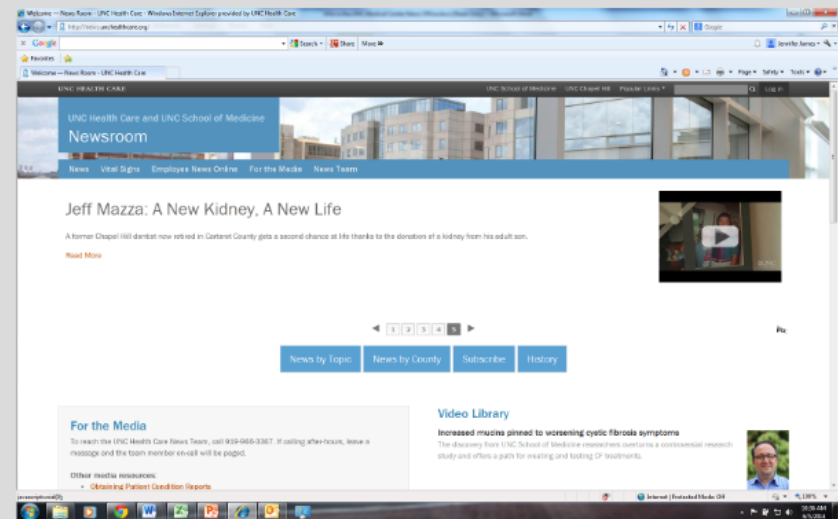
Welcome — News Room - UNC Health Care - Windows Internet Explorer provided by UNC Health Care

http://news.unchealthcare.org/

Google

Search · Share More »

Jennifer James

Favorites

Welcome — News Room - UNC Health Care

Page · Safety · Tools ·

UNC HEALTH CARE

UNC School of Medicine UNC Chapel Hill Popular Links Log in

UNC Health Care and UNC School of Medicine

Newsroom

News Vital Signs Employee News Online For the Media News Team

Jeff Mazza: A New Kidney, A New Life

A former Chapel Hill dentist now retired in Carteret County gets a second chance at life thanks to the donation of a kidney from his adult son.

Read More

1 2 3 4 5

News by Topic News by County Subscribe History

For the Media

To reach the UNC Health Care News Team, call 919-966-3367. If calling after-hours, leave a message and the team member on-call will be paged.

Other media resources:

• Obtaining Patient Condition Reports

Video Library

Increased mucins pinned to worsening cystic fibrosis symptoms

The discovery from UNC School of Medicine researchers overturns a controversial research study and offers a path for treating and testing CF treatments.

javascript:void(0);

Internet | Protected Mode: Off

110%

10:38 AM